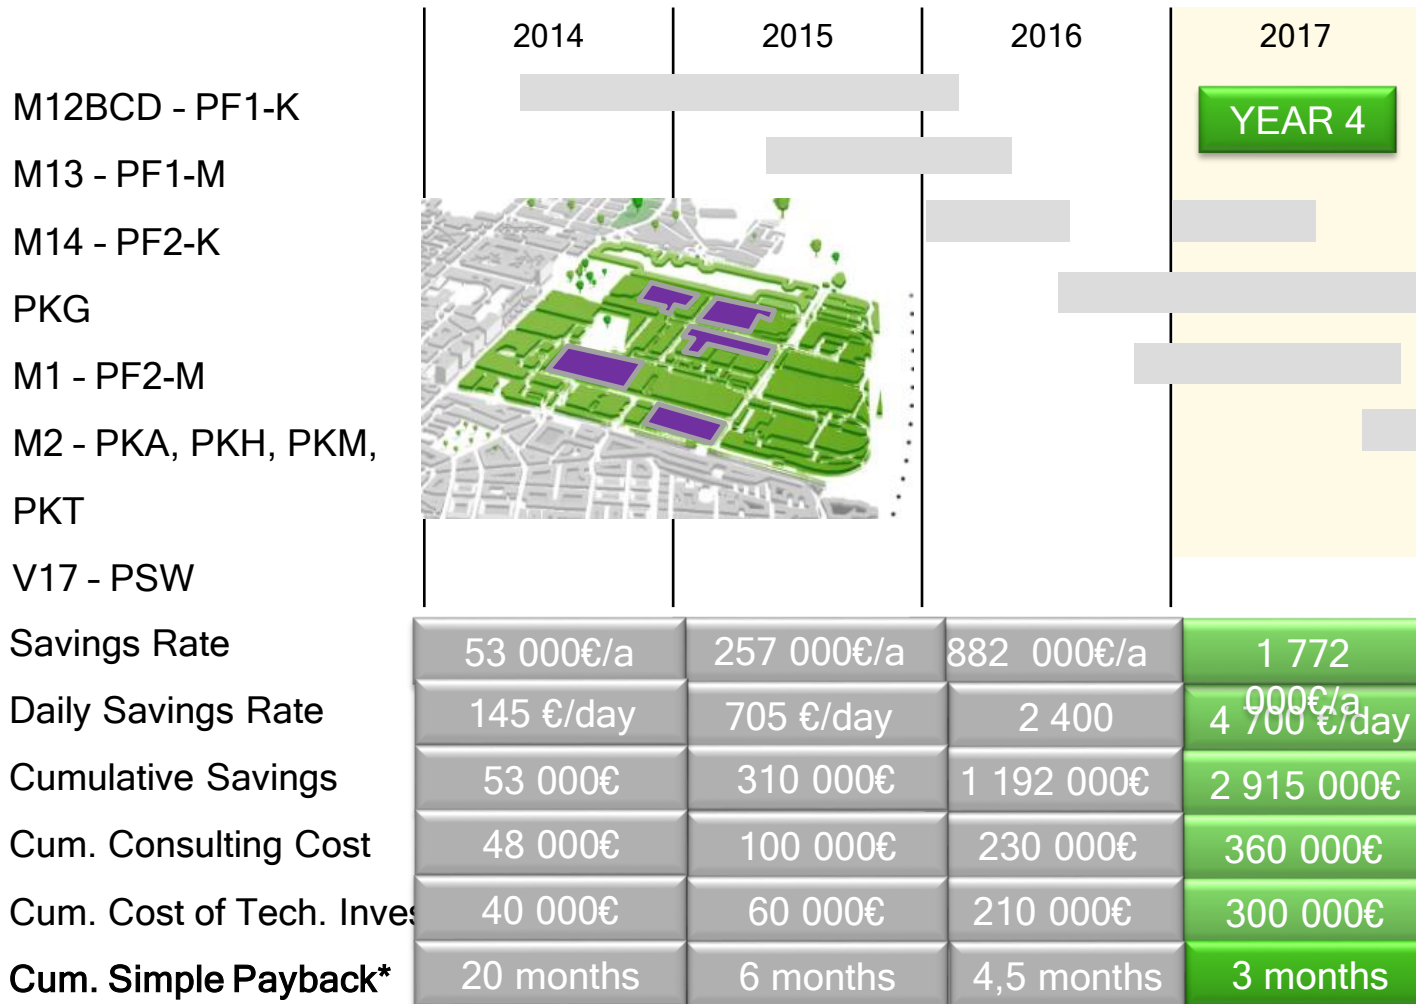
2014 2015 2016 2017

YEAR 4

M12BCD - PF1-K
M13 - PF1-M
M14 - PF2-K
PKG
M1 - PF2-M
M2 - PKA, PKH, PKM, PKT
V17 - PSW

| | 2014 | 2015 | 2016 | 2017 |
|---|---|---|---|---|
| Savings Rate | 53 000€/a | 257 000€/a | 882 000€/a | 1 772 000€/a |
| Daily Savings Rate | 145 €/day | 705 €/day | 2 400 | 4 700 €/day |
| Cumulative Savings | 53 000€ | 310 000€ | 1 192 000€ | 2 915 000€ |
| Cum. Consulting Cost | 48 000€ | 100 000€ | 230 000€ | 360 000€ |
| Cum. Cost of Tech. Inves | 40 000€ | 60 000€ | 210 000€ | 300 000€ |
| Cum. Simple Payback* | 20 months | 6 months | 4,5 months | 3 months |